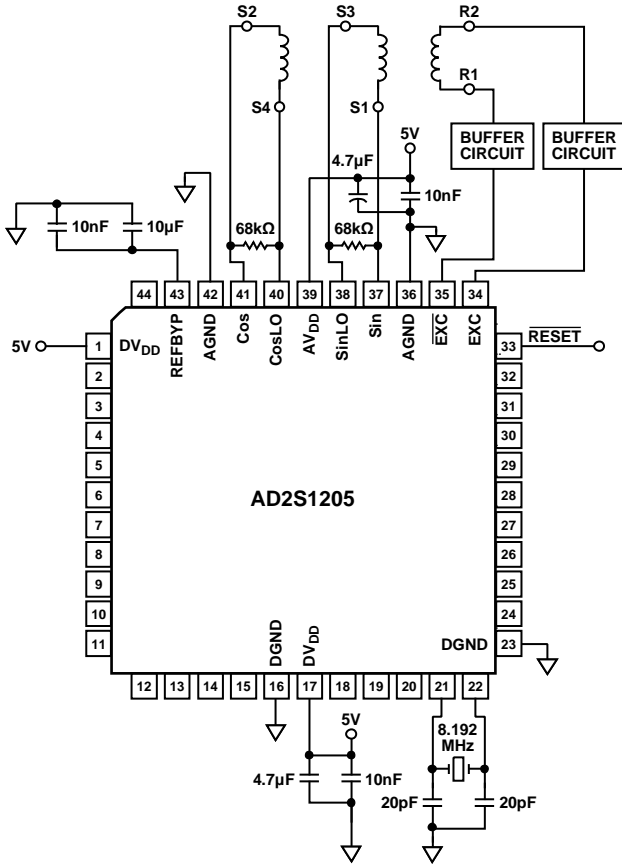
S2
S3
R2
R1
S4
S1
5V
BUFFER CIRCUIT
BUFFER CIRCUIT
4.7µF
10nF
10nF
10µF
68kΩ
68kΩ
44
43
42
41
40
39
38
37
36
35
34
REFBYP
AGND
Cos
CosLO
$AV_{DD}$
SinLO
Sin
AGND
$\overline{EXC}$
EXC
5V
1
$DV_{DD}$
33
$\overline{RESET}$
2
32
3
31
4
30
5
29
6
28
7
27
8
26
9
25
10
24
11
AD2S1205
DGND
$DV_{DD}$
DGND
23
12
13
14
15
16
17
18
19
20
21
22
5V
8.192 MHz
4.7µF
10nF
20pF
20pF